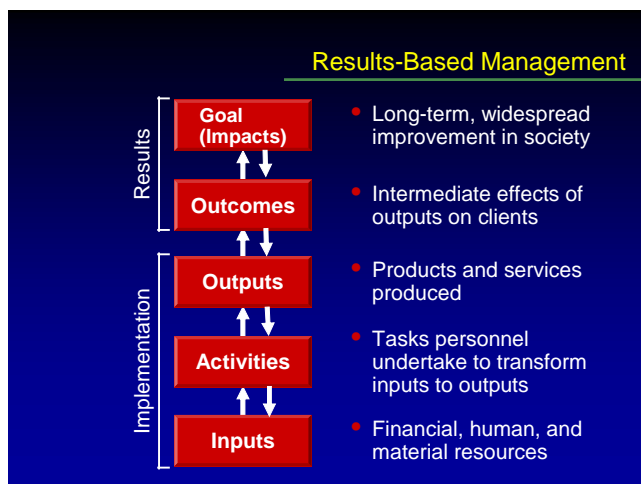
Results-Based Management

Results

Implementation

Goal (Impacts)

Outcomes

Outputs

Activities

Inputs

• Long-term, widespread improvement in society

• Intermediate effects of outputs on clients

• Products and services produced

• Tasks personnel undertake to transform inputs to outputs

• Financial, human, and material resources